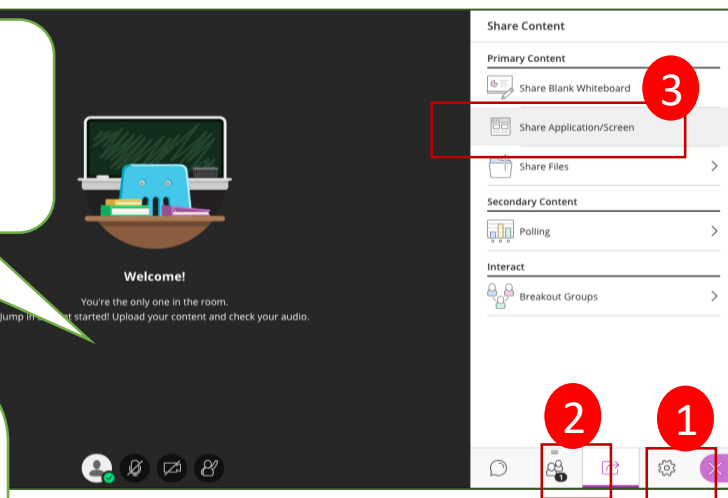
Welcome!

You're the only one in the room.

Jump in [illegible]t started! Upload your content and check your audio.

Share Content

Primary Content

Share Blank Whiteboard

3

Share Application/Screen

Share Files

Secondary Content

Polling

Interact

Breakout Groups

2

1

1